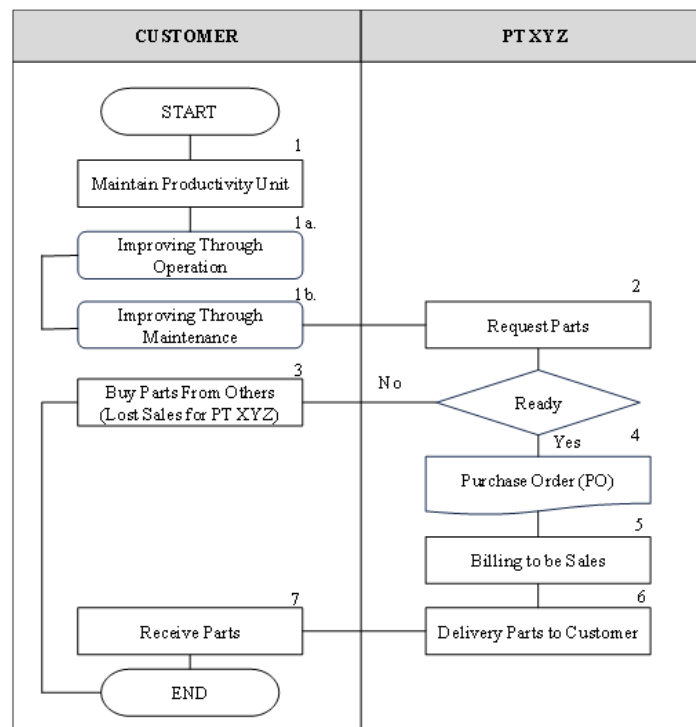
| CUSTOMER | PT XYZ |
|---|---|

START

1
Maintain Productivity Unit

1 a.
Improving Through Operation

1 b.
Improving Through Maintenance

2
Request Parts

3
Buy Parts From Others (Lost Sales for PT XYZ)

No

Ready

Yes

4
Purchase Order (PO)

5
Billing to be Sales

7
Receive Parts

6
Delivery Parts to Customer

END